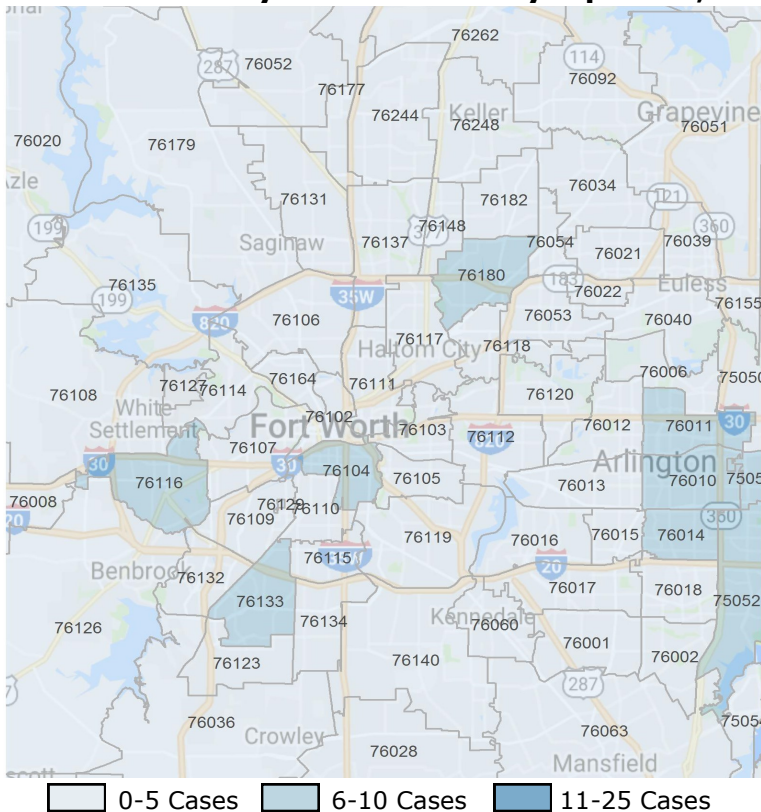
76262
287 76052
114
76092
76177
76244 Keller 76248
Grapevine
76051
76020
76179
zle
76034
76131
76182
121
199
76148
377
76137
Saginaw
76054
76021
76039
360
76180
183
76135
199
35W
76022
Euless
76155
820
76106
76053
76040
76117
Haltom City
76118
76164
76111
76006
7505
76108
76127
76114
76120
White Settlement
76102
Fort Worth
76103
76112
76012
76011
30
76107
30
Arlington
76010
7505
76116
30
76104
76105
76013
76008
20
76129
76110
360
76109
76119
76016
76015
76014
76115
Benbrook
76132
20
76017
76018
76133
75052
76134
Kennedale
76060
76126
76001
76123
76140
76002
287
76036
7505
76063
Crowley
76028
Mansfield
0-5 Cases
6-10 Cases
11-25 Cases